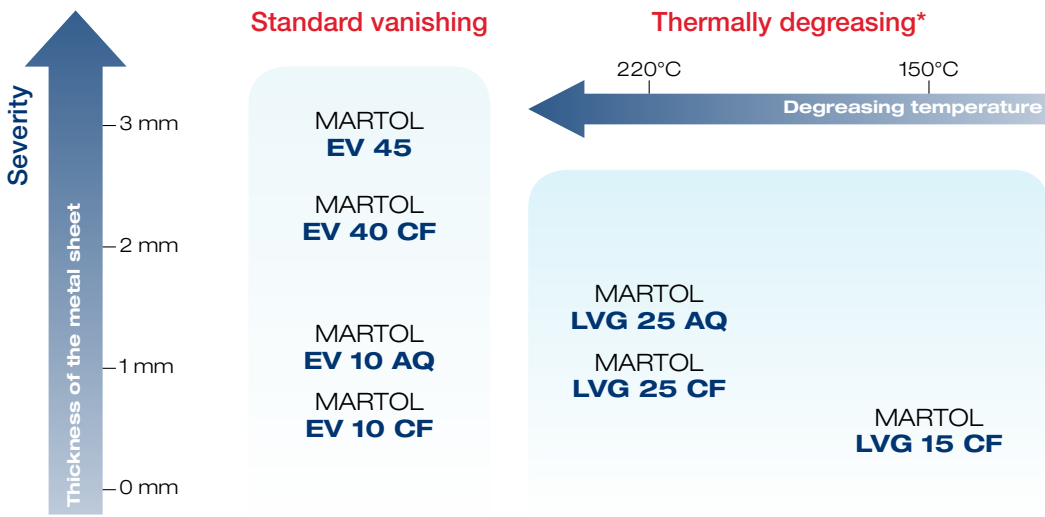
Severity

Thickness of the metal sheet

3 mm
2 mm
1 mm
0 mm

Standard vanishing

MARTOL
EV 45

MARTOL
EV 40 CF

MARTOL
EV 10 AQ

MARTOL
EV 10 CF

Thermally degreasing*

220°C
150°C
Degreasing temperature

MARTOL
LVG 25 AQ

MARTOL
LVG 25 CF

MARTOL
LVG 15 CF